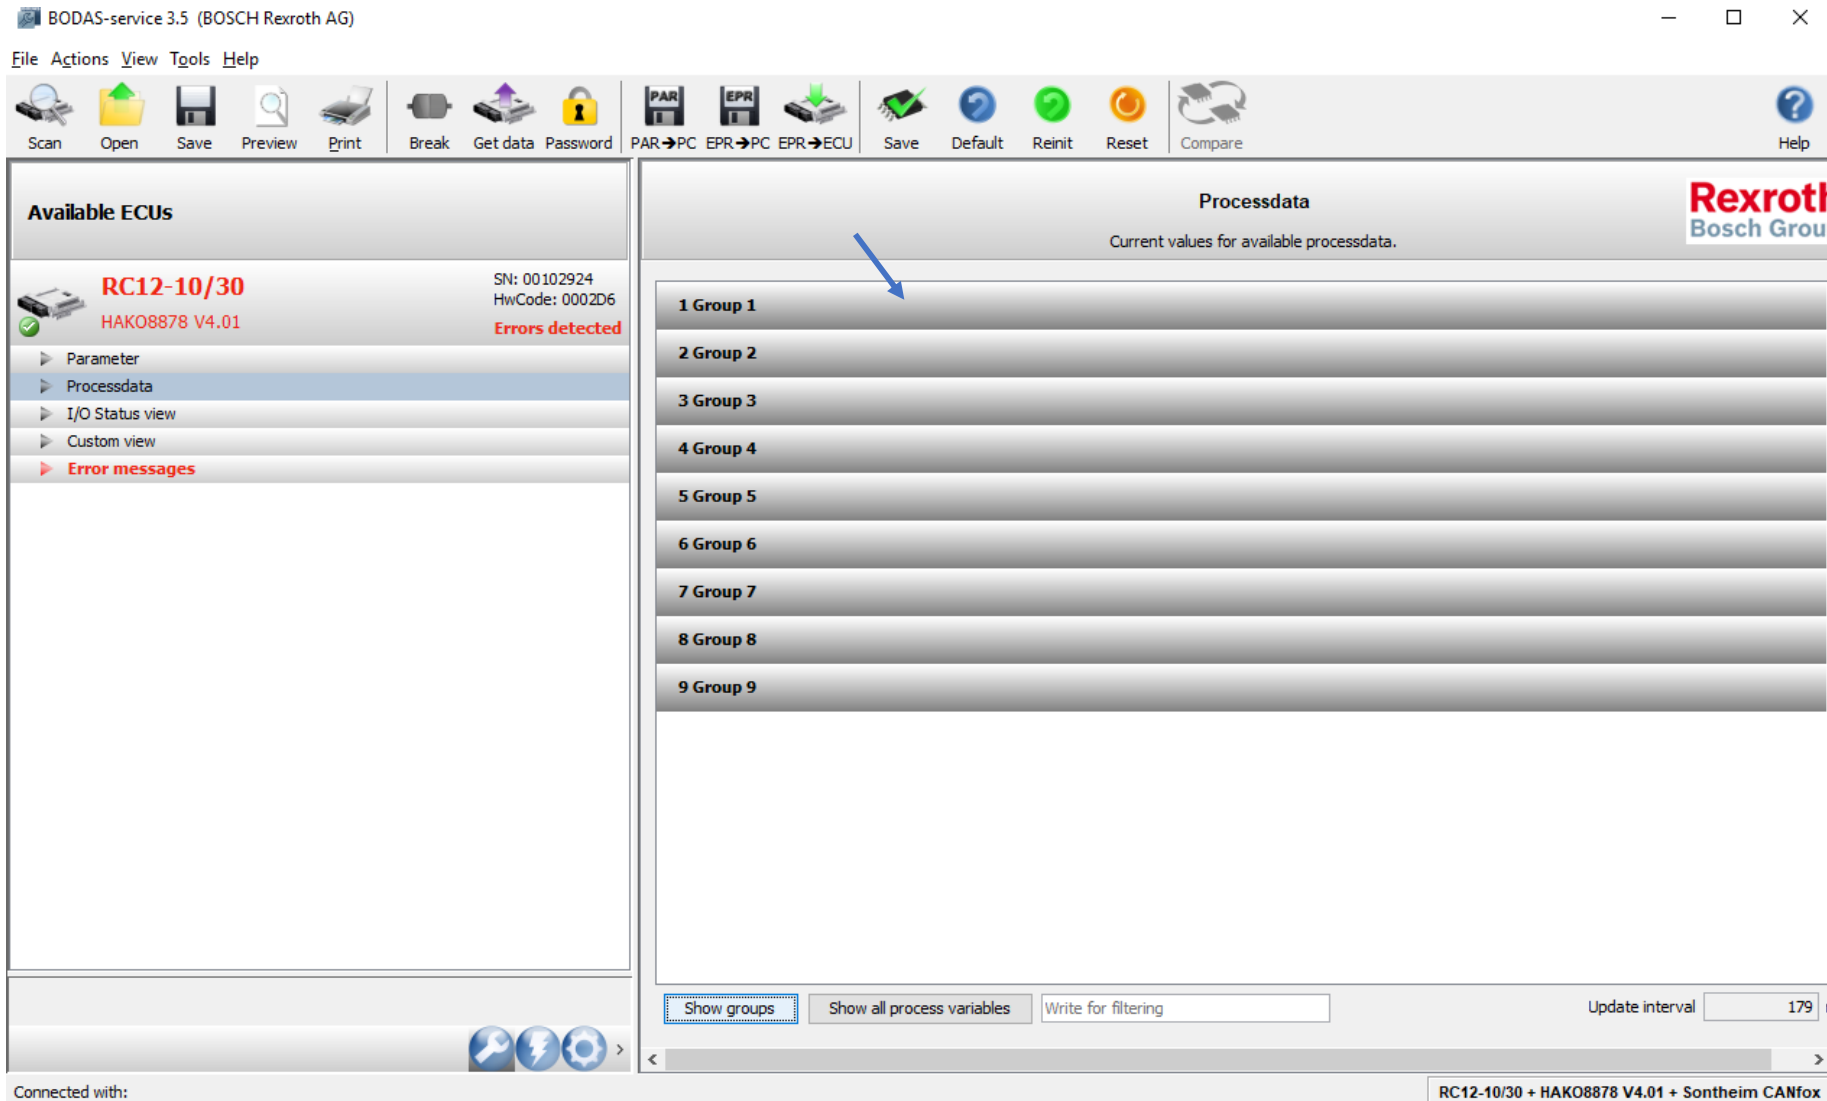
BODAS-service 3.5 (BOSCH Rexroth AG)

File Actions View Tools Help

Scan Open Save Preview Print Break Get data Password PAR→PC EPR→PC EPR→ECU Save Default Reinit Reset Compare Help

Available ECUs

RC12-10/30
HAKO8878 V4.01
SN: 00102924
HwCode: 0002D6
Errors detected

Parameter
Processdata
I/O Status view
Custom view
Error messages

Processdata
Current values for available processdata.

Rexroth
Bosch Grou

1 Group 1
2 Group 2
3 Group 3
4 Group 4
5 Group 5
6 Group 6
7 Group 7
8 Group 8
9 Group 9

Show groups
Show all process variables
Write for filtering
Update interval 179

Connected with:
RC12-10/30 + HAKO8878 V4.01 + Sontheim CANfox